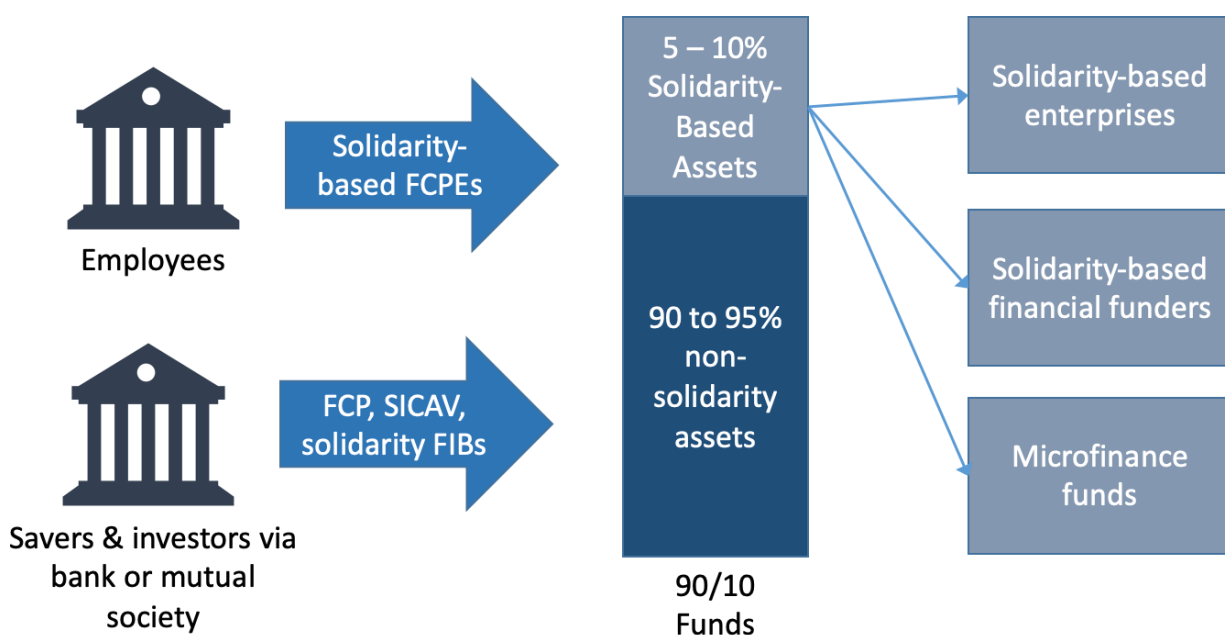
Employees

Solidarity-based FCPEs

Savers & investors via bank or mutual society

FCP, SICAV, solidarity FIBs

5 – 10% Solidarity-Based Assets

90 to 95% non-solidarity assets

90/10 Funds

Solidarity-based enterprises

Solidarity-based financial funders

Microfinance funds